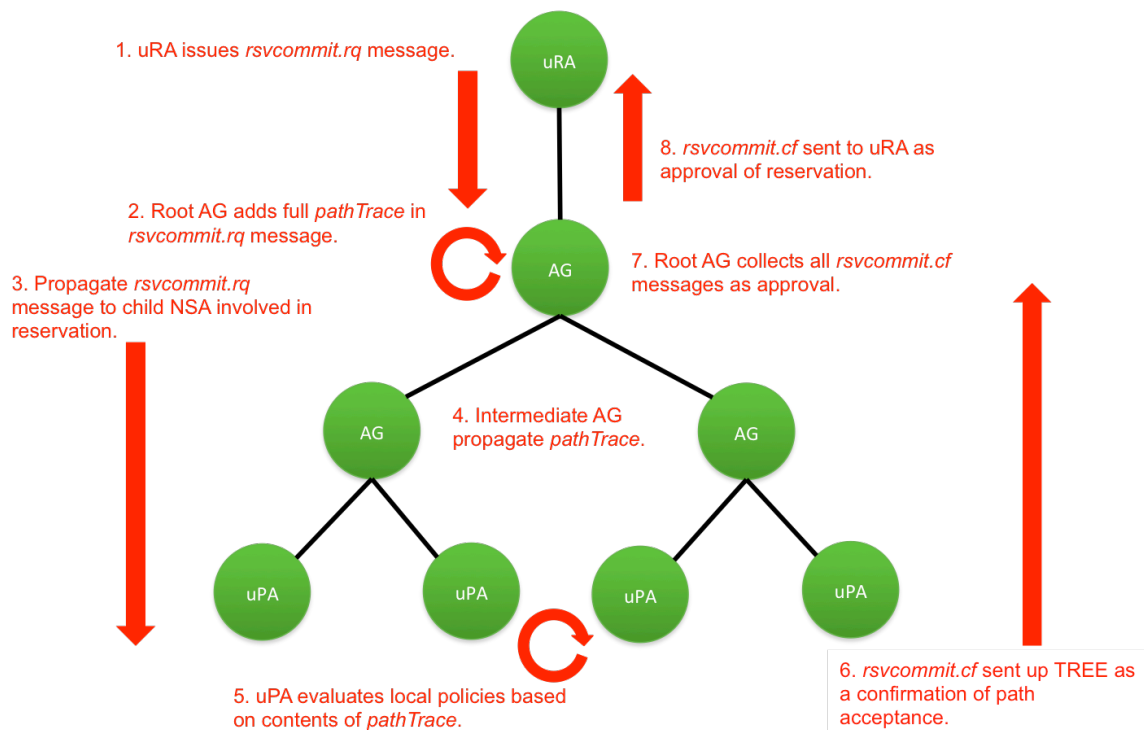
1. uRA issues *rsvcommit.rq* message.

uRA

8. *rsvcommit.cf* sent to uRA as approval of reservation.

2. Root AG adds full *pathTrace* in *rsvcommit.rq* message.

AG

7. Root AG collects all *rsvcommit.cf* messages as approval.

3. Propagate *rsvcommit.rq* message to child NSA involved in reservation.

AG

4. Intermediate AG propagate *pathTrace*.

AG

uPA

uPA

uPA

uPA

6. *rsvcommit.cf* sent up TREE as a confirmation of path acceptance.

5. uPA evaluates local policies based on contents of *pathTrace*.